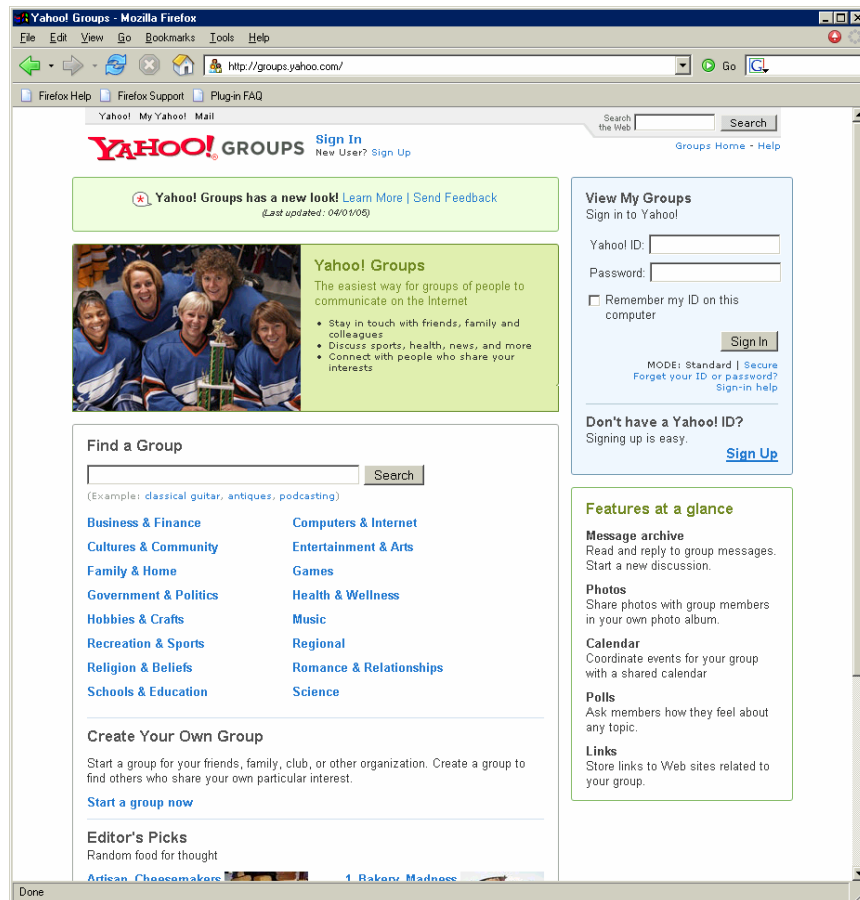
Yahoo! Groups - Mozilla Firefox

File Edit View Go Bookmarks Tools Help

http://groups.yahoo.com/

Go

Firefox Help Firefox Support Plug-in FAQ

Yahoo! My Yahoo! Mail

Search the Web Search

YAHOO! GROUPS Sign In New User? Sign Up

Groups Home - Help

Yahoo! Groups has a new look! Learn More | Send Feedback
(Last updated: 04/01/05)

Yahoo! Groups
The easiest way for groups of people to communicate on the Internet

• Stay in touch with friends, family and colleagues
• Discuss sports, health, news, and more
• Connect with people who share your interests

View My Groups
Sign in to Yahoo!

Yahoo! ID:
Password:
Remember my ID on this computer

Sign In

MODE: Standard | Secure
Forget your ID or password?
Sign-in help

Don't have a Yahoo! ID?
Signing up is easy.

Sign Up

Find a Group

Search

(Example: classical guitar, antiques, podcasting)

Business & Finance
Cultures & Community
Family & Home
Government & Politics
Hobbies & Crafts
Recreation & Sports
Religion & Beliefs
Schools & Education

Computers & Internet
Entertainment & Arts
Games
Health & Wellness
Music
Regional
Romance & Relationships
Science

Create Your Own Group

Start a group for your friends, family, club, or other organization. Create a group to find others who share your own particular interest.

Start a group now

Editor's Picks
Random food for thought

Artisan Cheesemakers

1. Bakery Madness

Features at a glance

Message archive
Read and reply to group messages. Start a new discussion.

Photos
Share photos with group members in your own photo album.

Calendar
Coordinate events for your group with a shared calendar

Polls
Ask members how they feel about any topic.

Links
Store links to Web sites related to your group.

Done